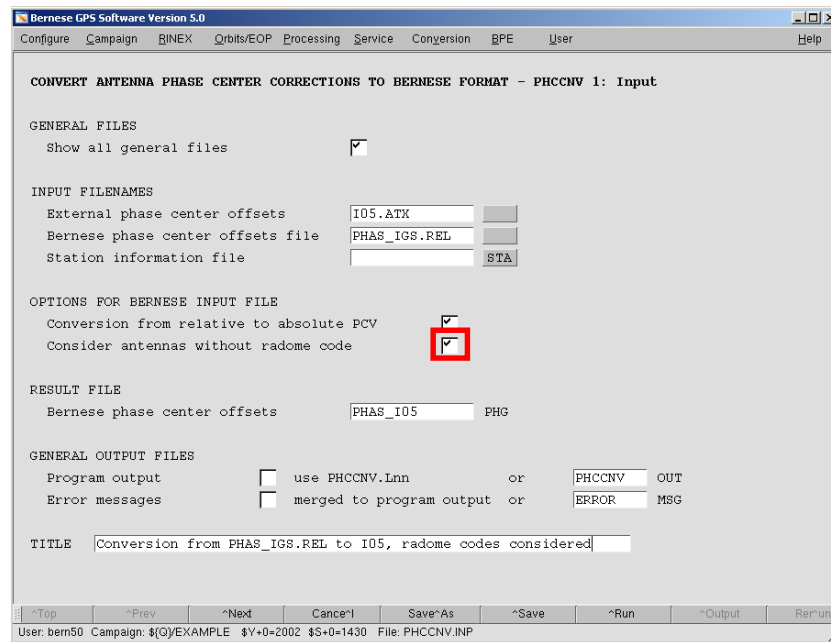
Bernese GPS Software Version 5.0

Configure Campaign RINEX Orbits/EOP Processing Service Conversion BPE User Help

CONVERT ANTENNA PHASE CENTER CORRECTIONS TO BERNESE FORMAT - PHCCNV 1: Input

GENERAL FILES
Show all general files

INPUT FILENAMES
External phase center offsets I05.ATX
Bernese phase center offsets file PHAS_IGS.REL
Station information file STA

OPTIONS FOR BERNESE INPUT FILE
Conversion from relative to absolute PCV
Consider antennas without radome code

RESULT FILE
Bernese phase center offsets PHAS_I05 PHG

GENERAL OUTPUT FILES
Program output use PHCCNV.Lnn or PHCCNV OUT
Error messages merged to program output or ERROR MSG

TITLE Conversion from PHAS_IGS.REL to I05, radome codes considered

^Top ^Prev ^Next Cance^l Save^As ^Save ^Run ^Output Rer^un

User: bern50 Campaign: ${Q}/EXAMPLE $Y+0=2002 $S+0=1430 File: PHCCNV.INP